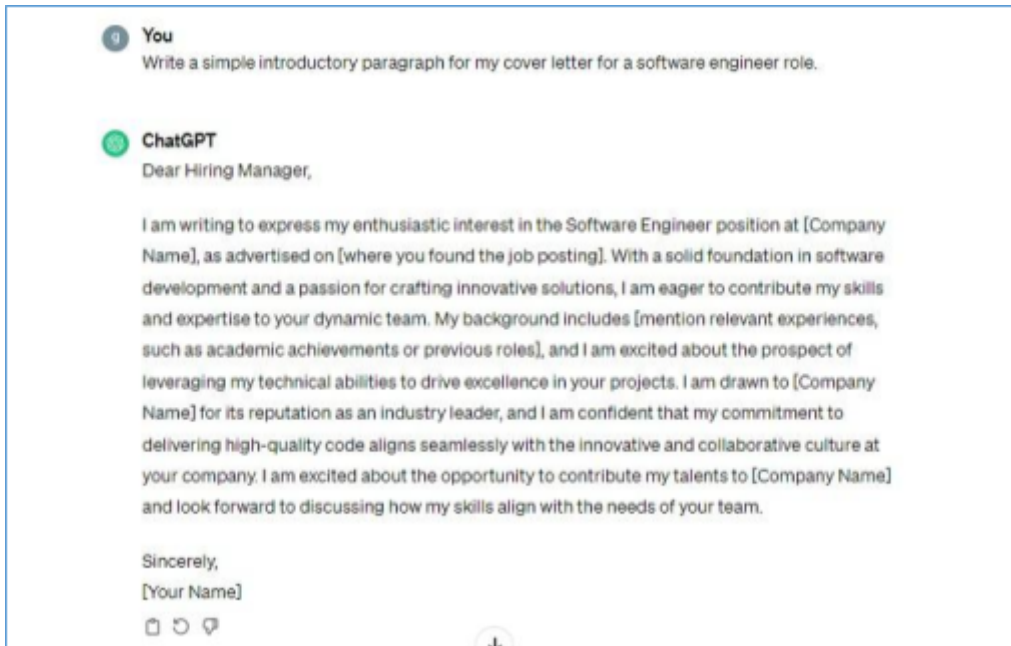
g

You
Write a simple introductory paragraph for my cover letter for a software engineer role.

ChatGPT
Dear Hiring Manager,

I am writing to express my enthusiastic interest in the Software Engineer position at [Company Name], as advertised on [where you found the job posting]. With a solid foundation in software development and a passion for crafting innovative solutions, I am eager to contribute my skills and expertise to your dynamic team. My background includes [mention relevant experiences, such as academic achievements or previous roles], and I am excited about the prospect of leveraging my technical abilities to drive excellence in your projects. I am drawn to [Company Name] for its reputation as an industry leader, and I am confident that my commitment to delivering high-quality code aligns seamlessly with the innovative and collaborative culture at your company. I am excited about the opportunity to contribute my talents to [Company Name] and look forward to discussing how my skills align with the needs of your team.

Sincerely,
[Your Name]